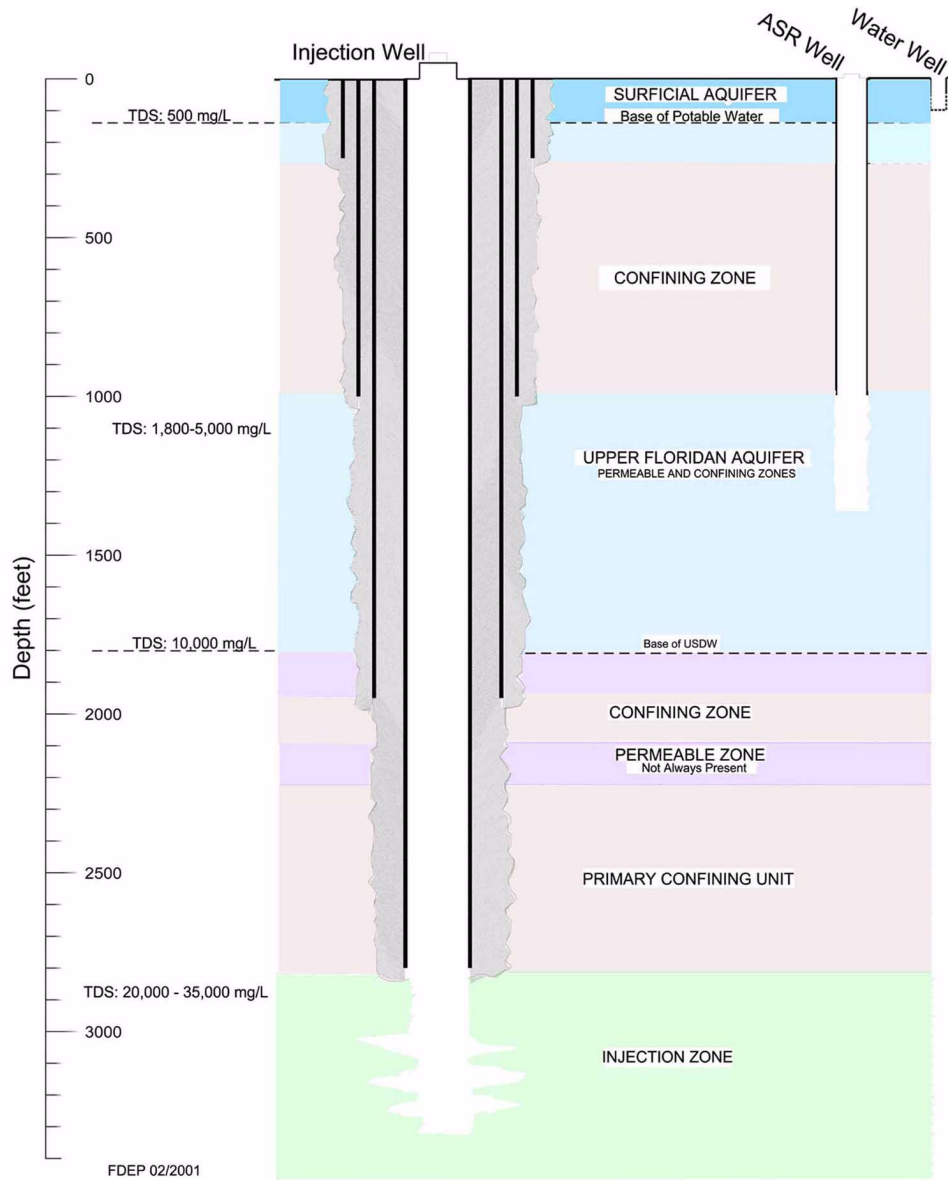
Injection Well

ASR Well

Water Well

0

TDS: 500 mg/L

SURFICIAL AQUIFER

Base of Potable Water

500

CONFINING ZONE

1000

TDS: 1,800-5,000 mg/L

UPPER FLORIDAN AQUIFER
PERMEABLE AND CONFINING ZONES

1500

Depth (feet)

TDS: 10,000 mg/L

Base of USDW

2000

CONFINING ZONE

PERMEABLE ZONE
Not Always Present

2500

PRIMARY CONFINING UNIT

TDS: 20,000 - 35,000 mg/L

3000

INJECTION ZONE

FDEP 02/2001